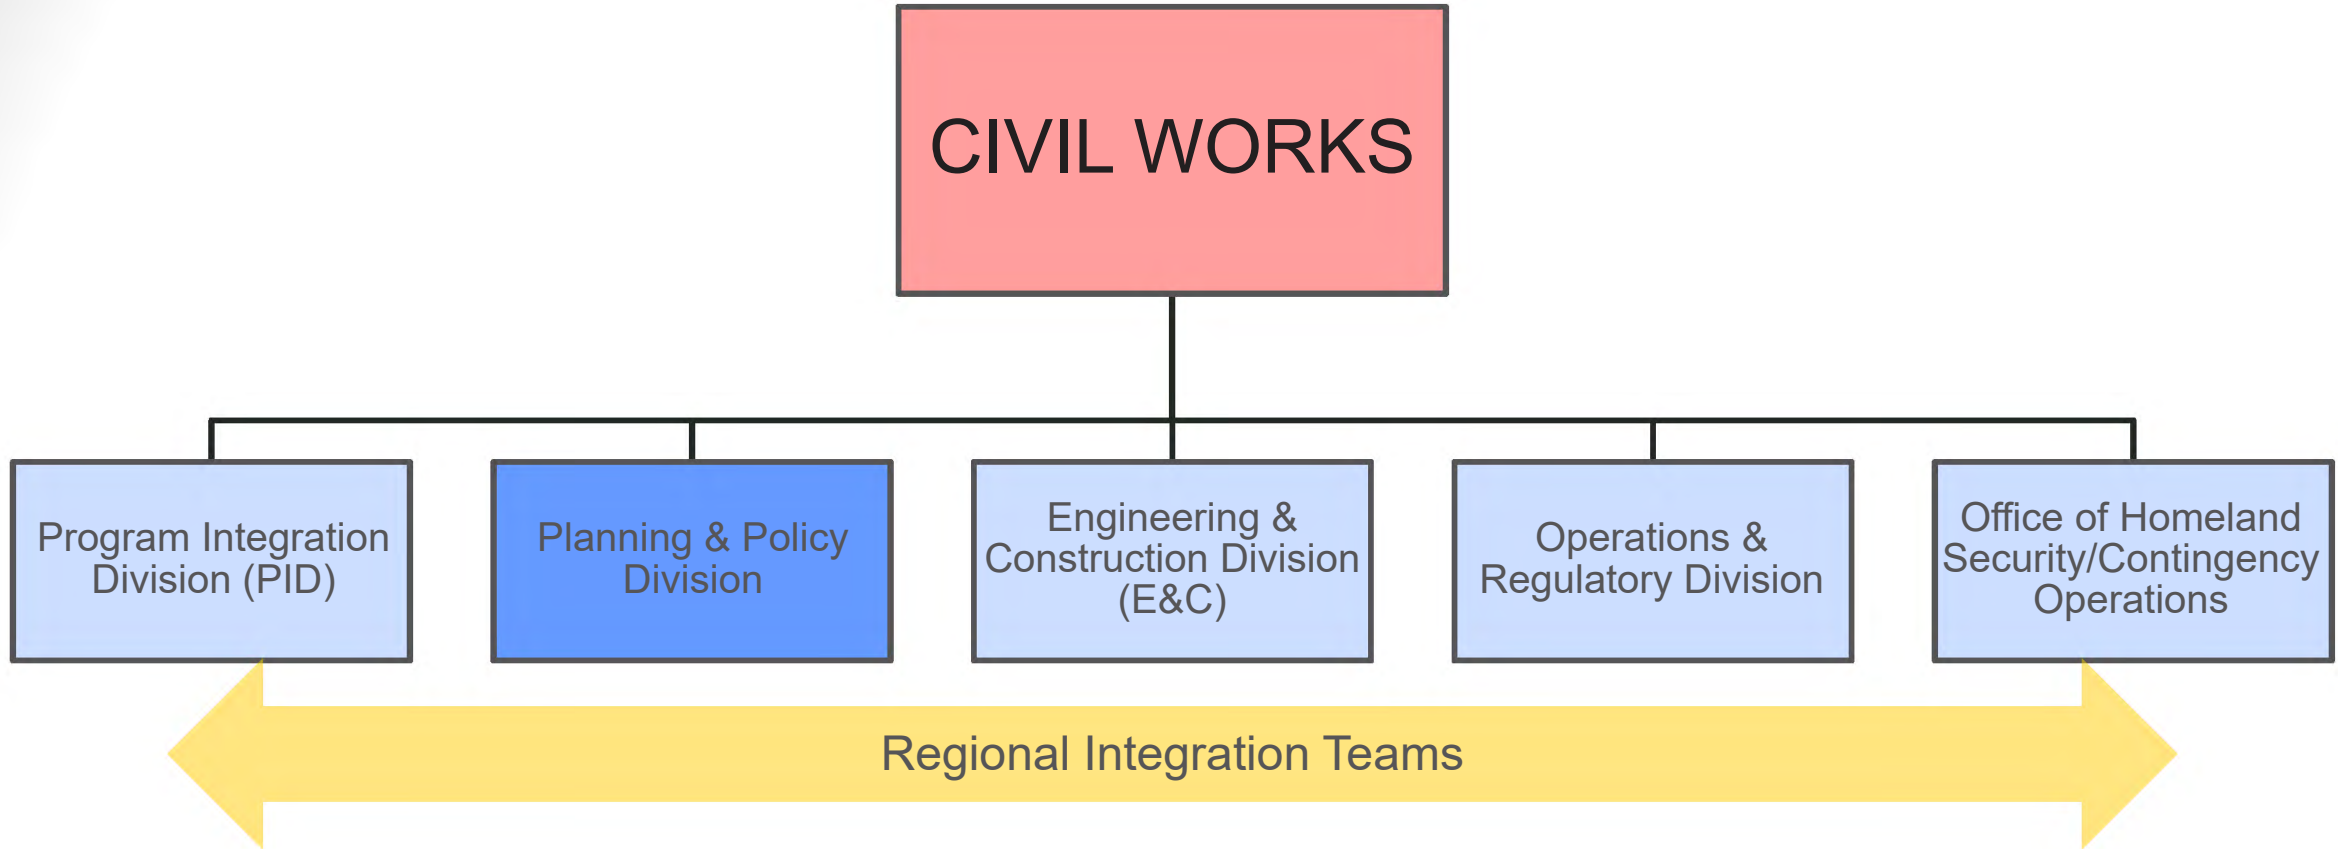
CIVIL WORKS

Program Integration Division (PID)

Planning & Policy Division

Engineering & Construction Division (E&C)

Operations & Regulatory Division

Office of Homeland Security/Contingency Operations

Regional Integration Teams